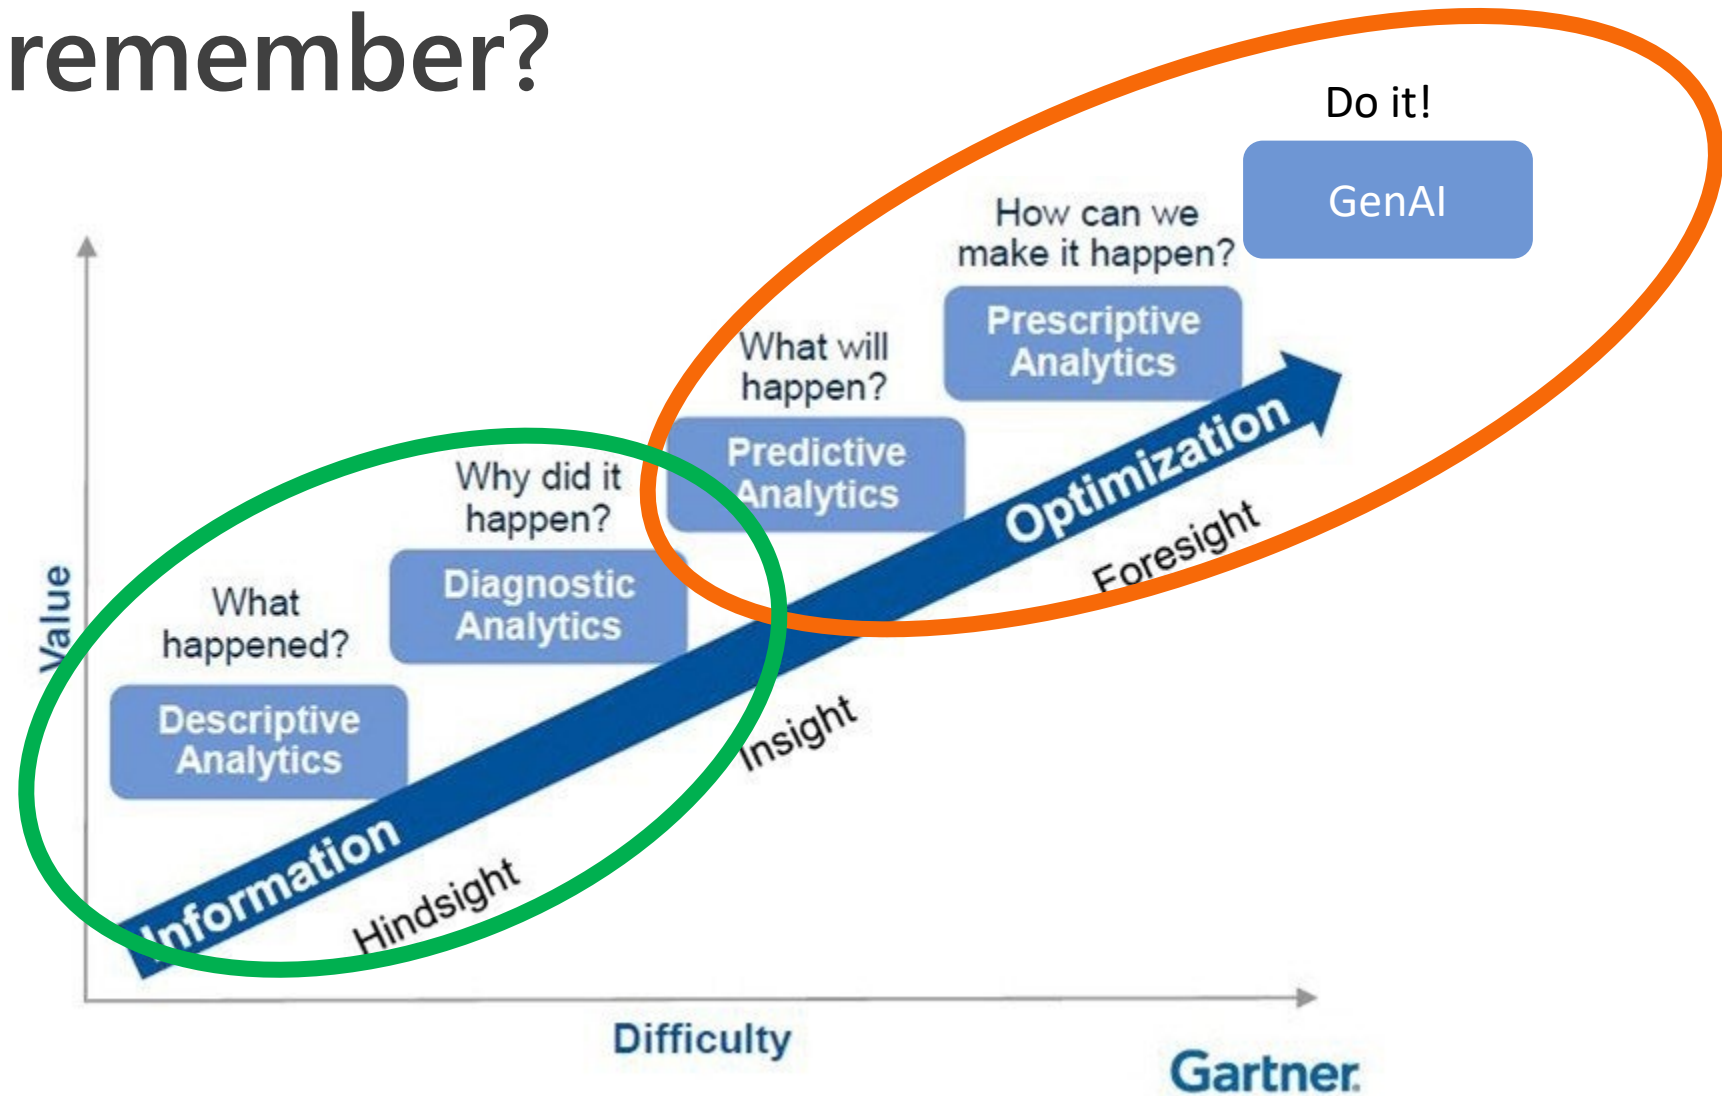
remember?

Do it!

GenAI

How can we make it happen?

Prescriptive Analytics

What will happen?

Predictive Analytics

Why did it happen?

Diagnostic Analytics

What happened?

Descriptive Analytics

Value

Information

Optimization

Hindsight

Insight

Foresight

Difficulty

Gartner